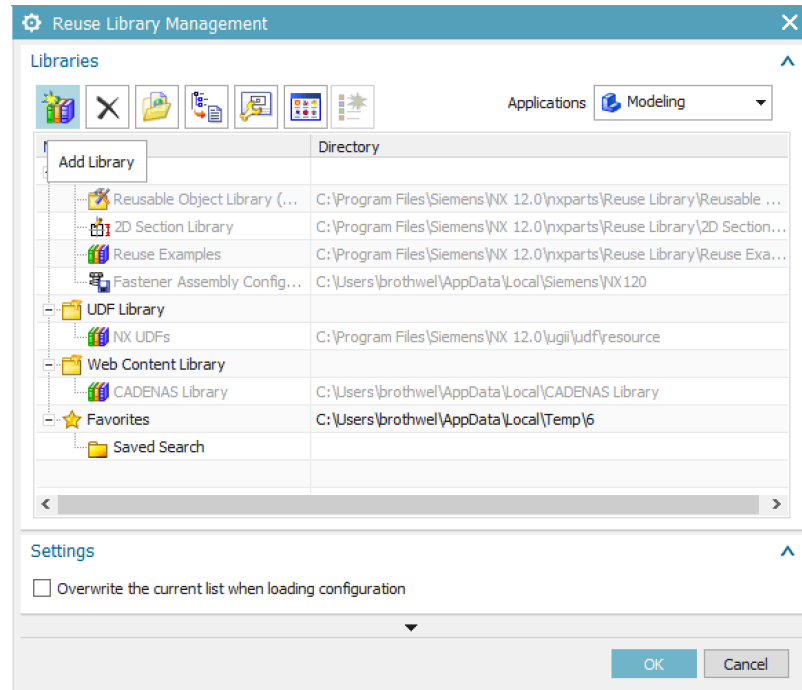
Reuse Library Management

Libraries

Applications Modeling

| Add Library | Directory |
|---|---|
| Reusable Object Library (... | C:\Program Files\Siemens\NX 12.0\nxparts\Reuse Library\Reusable ... |
| 2D Section Library | C:\Program Files\Siemens\NX 12.0\nxparts\Reuse Library\2D Section... |
| Reuse Examples | C:\Program Files\Siemens\NX 12.0\nxparts\Reuse Library\Reuse Exa... |
| Fastener Assembly Config... | C:\Users\brothwel\AppData\Local\Siemens\NX120 |
| UDF Library | |
| NX UDFs | C:\Program Files\Siemens\NX 12.0\ugii\udf\resource |
| Web Content Library | |
| CADENAS Library | C:\Users\brothwel\AppData\Local\CADENAS Library |
| Favorites | C:\Users\brothwel\AppData\Local\Temp\6 |
| Saved Search | |

Settings

Overwrite the current list when loading configuration

OK Cancel